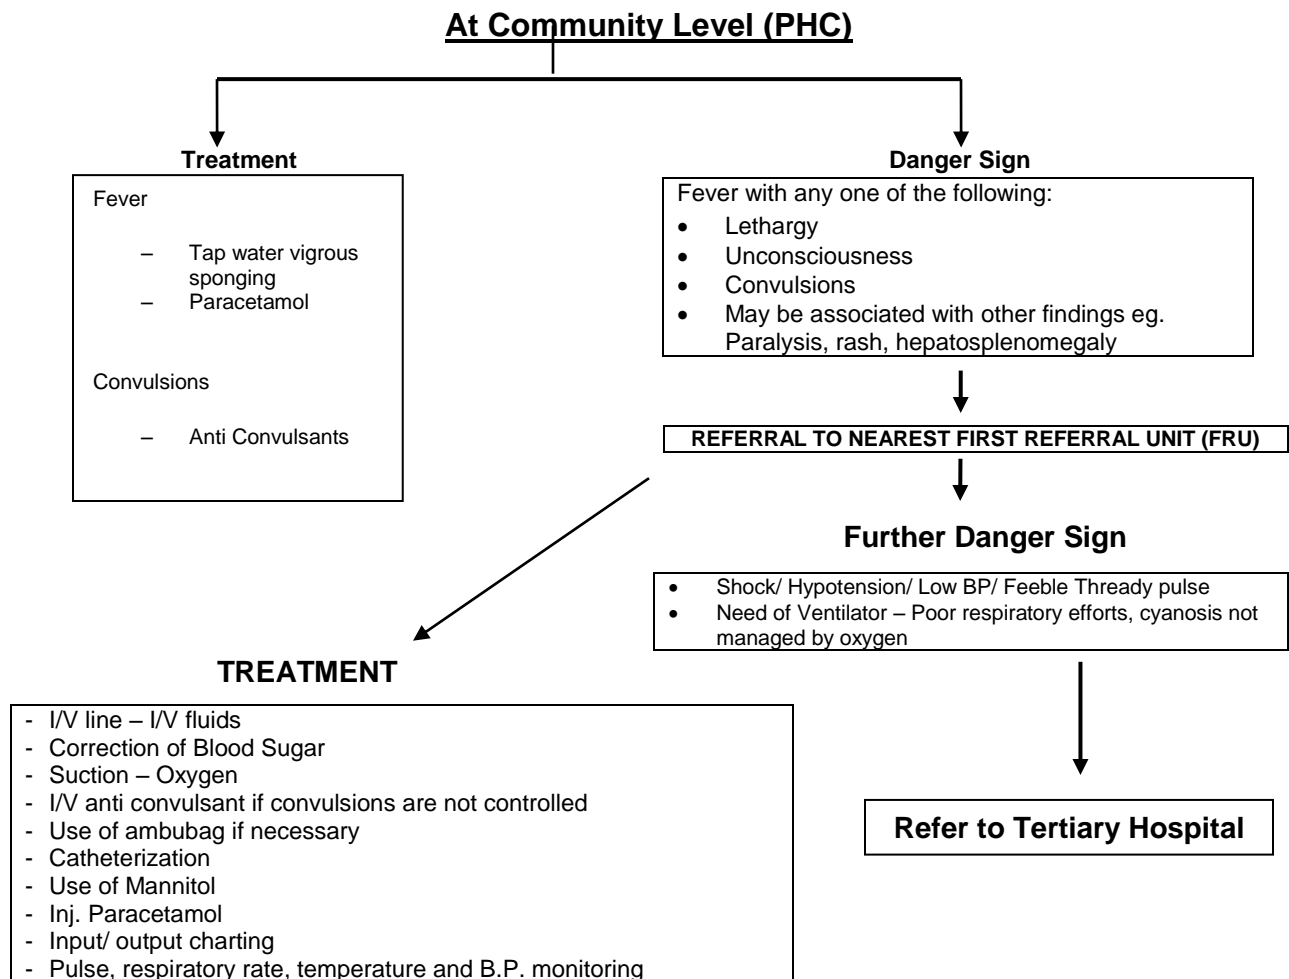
At Community Level (PHC)

Treatment

Fever

– Tap water vigrous sponging
– Paracetamol

Convulsions

– Anti Convulsants

Danger Sign

Fever with any one of the following:
• Lethargy
• Unconsciousness
• Convulsions
• May be associated with other findings eg. Paralysis, rash, hepatosplenomegaly

REFERRAL TO NEAREST FIRST REFERRAL UNIT (FRU)

Further Danger Sign

• Shock/ Hypotension/ Low BP/ Feeble Thready pulse
• Need of Ventilator – Poor respiratory efforts, cyanosis not managed by oxygen

TREATMENT

- I/V line – I/V fluids
- Correction of Blood Sugar
- Suction – Oxygen
- I/V anti convulsant if convulsions are not controlled
- Use of ambubag if necessary
- Catheterization
- Use of Mannitol
- Inj. Paracetamol
- Input/ output charting
- Pulse, respiratory rate, temperature and B.P. monitoring

Refer to Tertiary Hospital